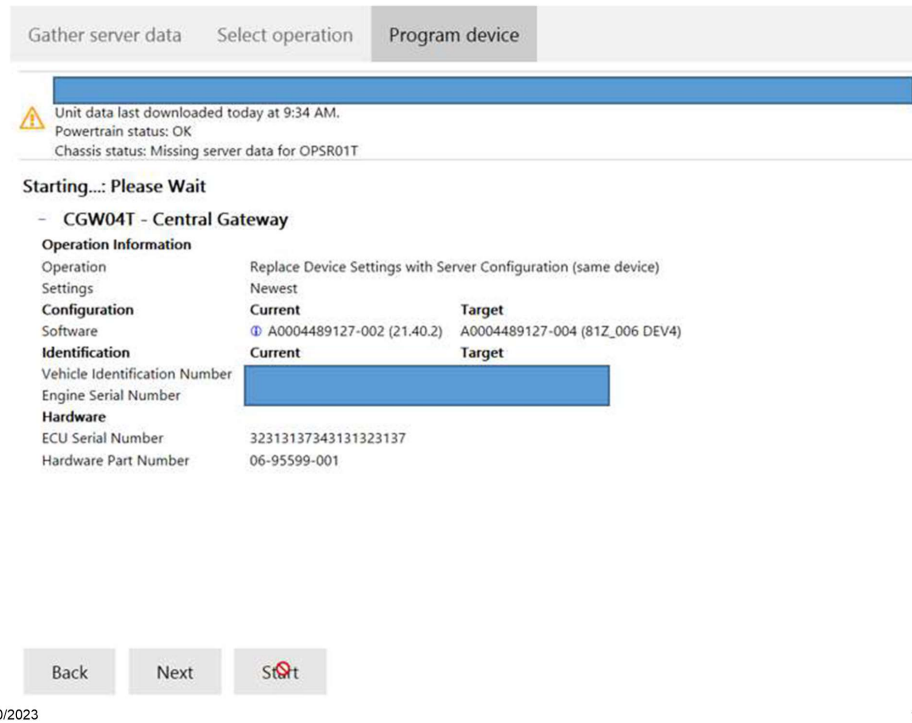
Gather server data Select operation Program device

Unit data last downloaded today at 9:34 AM.
Powertrain status: OK
Chassis status: Missing server data for OPSR01T

Starting...: Please Wait

– CGW04T - Central Gateway

Operation Information

| | | |
|---|---|---|
| Operation | Replace Device Settings with Server Configuration (same device) | |
| Settings | Newest | |
| **Configuration** | **Current** | **Target** |
| Software | A0004489127-002 (21.40.2) | A0004489127-004 (81Z_006 DEV4) |
| **Identification** | **Current** | **Target** |
| Vehicle Identification Number | | |
| Engine Serial Number | | |
| **Hardware** | | |
| ECU Serial Number | 32313137343131323137 | |
| Hardware Part Number | 06-95599-001 | |

Back Next Start

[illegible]/2023